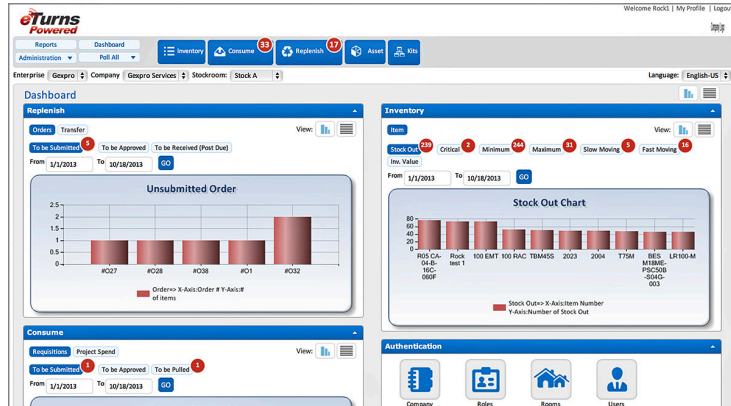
eTurns Powered

Welcome Rock1 | My Profile | Logout

Company Logo

Reports | Dashboard
Administration ▼ | Poll All ▼

Inventory | Consume 33 | Replenish 17 | Asset | Kits

Enterprise Gexpro Company Gexpro Services Stockroom: Stock A

Language: English-US

Dashboard

Replenish

Orders Transfer

View:

To be Submitted 5 | To be Approved | To be Received (Post Due)

From 1/1/2013 To 10/18/2013 GO

Unsubmitted Order

| | |
|---|---|
| #O27 | 1 |
| #O28 | 1 |
| #O38 | 1 |
| #O1 | 1 |
| #O32 | 2 |

2.5, 2, 1.5, 1, 0.5, 0

Order=> X-Axis:Order # Y-Axis:# of items

Inventory

Item

View:

Stock Out 239 | Critical 2 | Minimum 244 | Maximum 31 | Slow Moving 5 | Fast Moving 16 | Inv. Value

From 1/1/2013 To 10/18/2013 GO

Stock Out Chart

80, 60, 40, 20, 0

R05 CA-04-B-16C-060F | Rock test 1 | 100 EMT | 100 RAC | TBM45S | 2023 | 2004 | T75M | BES M18ME-PSC50B-S04G-003 | LR100-M

Stock Out=> X-Axis:Item Number Y-Axis:Number of Stock Out

Consume

Requisitions Project Spend

View:

To be Submitted 1 | To be Approved | To be Pulled 1

From 1/1/2013 To 10/18/2013 GO

Authentication

Company | Roles | Rooms | Users